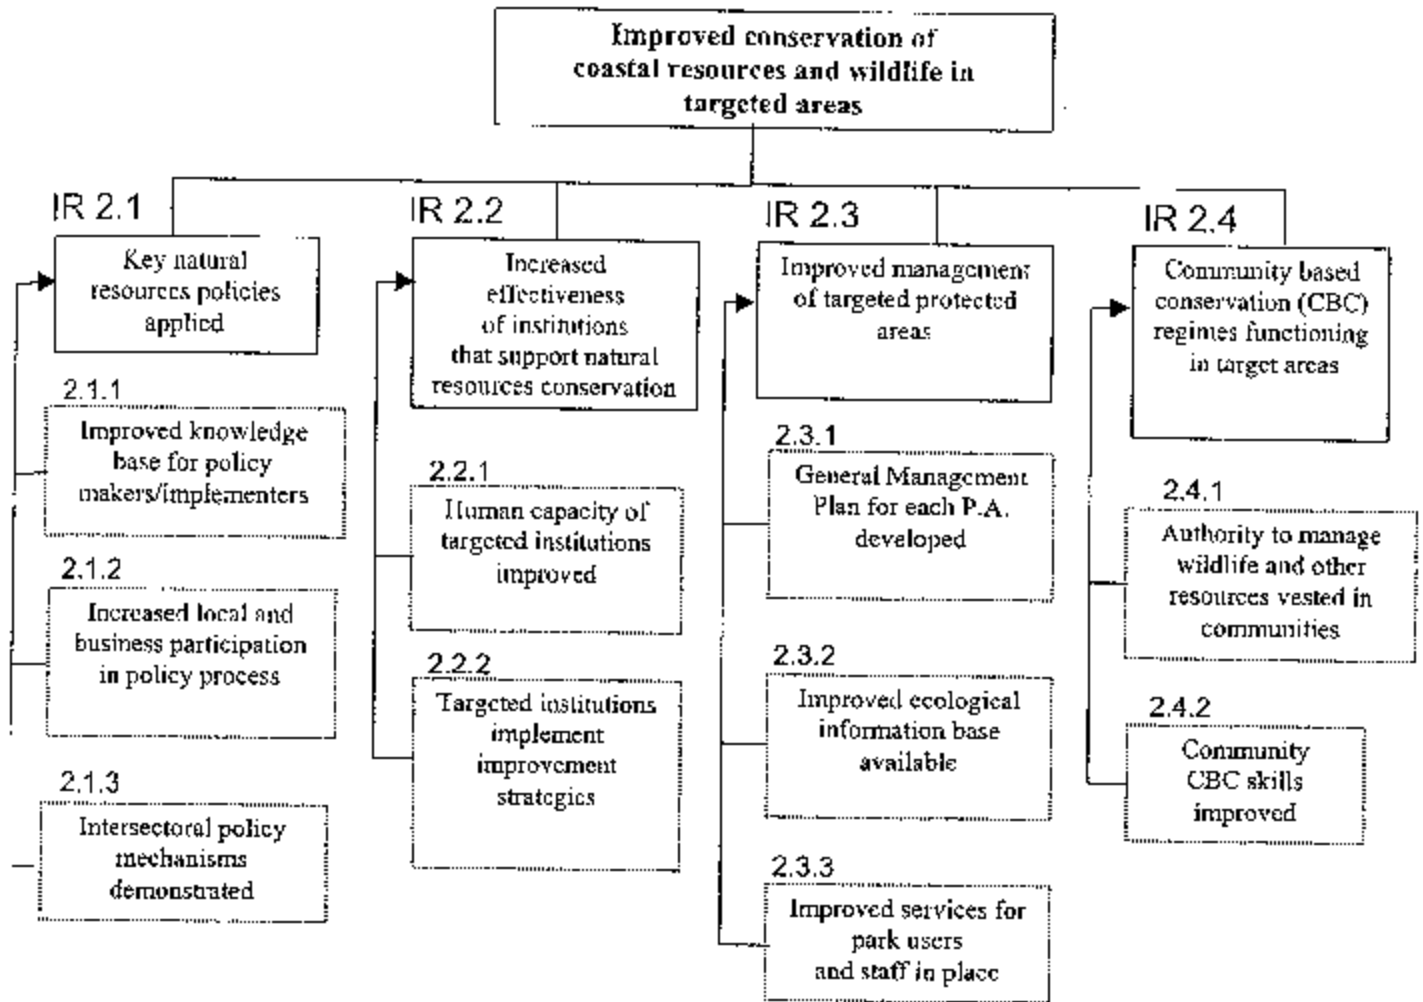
Improved conservation of coastal resources and wildlife in targeted areas

IR 2.1

Key natural resources policies applied

2.1.1

Improved knowledge base for policy makers/implementers

2.1.2

Increased local and business participation in policy process

2.1.3

Intersectoral policy mechanisms demonstrated

IR 2.2

Increased effectiveness of institutions that support natural resources conservation

2.2.1

Human capacity of targeted institutions improved

2.2.2

Targeted institutions implement improvement strategies

IR 2.3

Improved management of targeted protected areas

2.3.1

General Management Plan for each P.A. developed

2.3.2

Improved ecological information base available

2.3.3

Improved services for park users and staff in place

IR 2.4

Community based conservation (CBC) regimes functioning in target areas

2.4.1

Authority to manage wildlife and other resources vested in communities

2.4.2

Community CBC skills improved